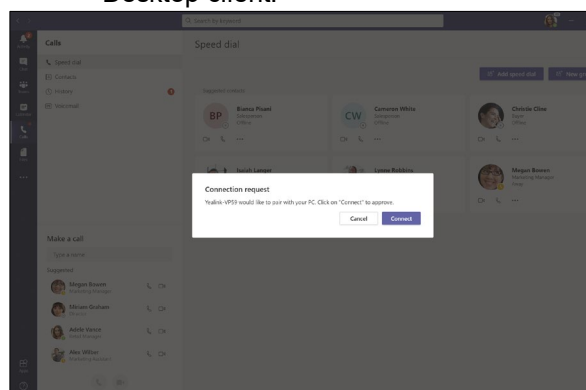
Desktop client:

Search by keyword

Calls

Speed dial

Contacts

History

Voicemail

Speed dial

Add speed dial

New gr

Suggested contacts

BP

Bianca Pisani

Offline

CW

Cameron White

Offline

Christie Cline

Offline

Isaiah Langer

Lynne Robbins

Megan Bowen

Marketing Manager

Connection request

Yealink-VP59 would like to pair with your PC. Click on "Connect" to approve.

Cancel

Connect

Make a call

Type a name

Suggested

Megan Bowen

Marketing Manager

Miriam Graham

Director

Adele Vance

Retail Manager

Alex Wilber

Marketing Assistant